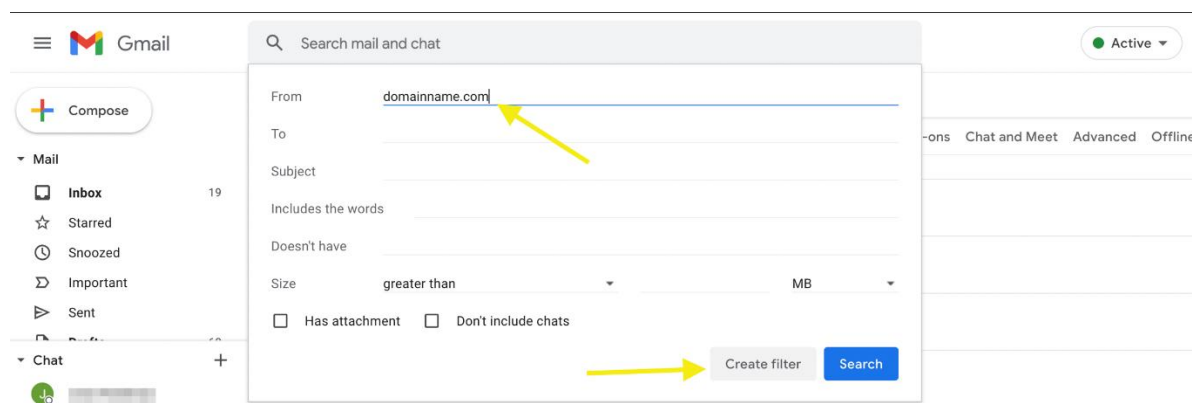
Gmail

Search mail and chat

Active

Compose

Mail

Inbox 19

Starred

Snoozed

Important

Sent

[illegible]

Chat

From domainname.com

To

Subject

Includes the words

Doesn't have

Size greater than MB

Has attachment Don't include chats

Create filter Search

-ons Chat and Meet Advanced Offline